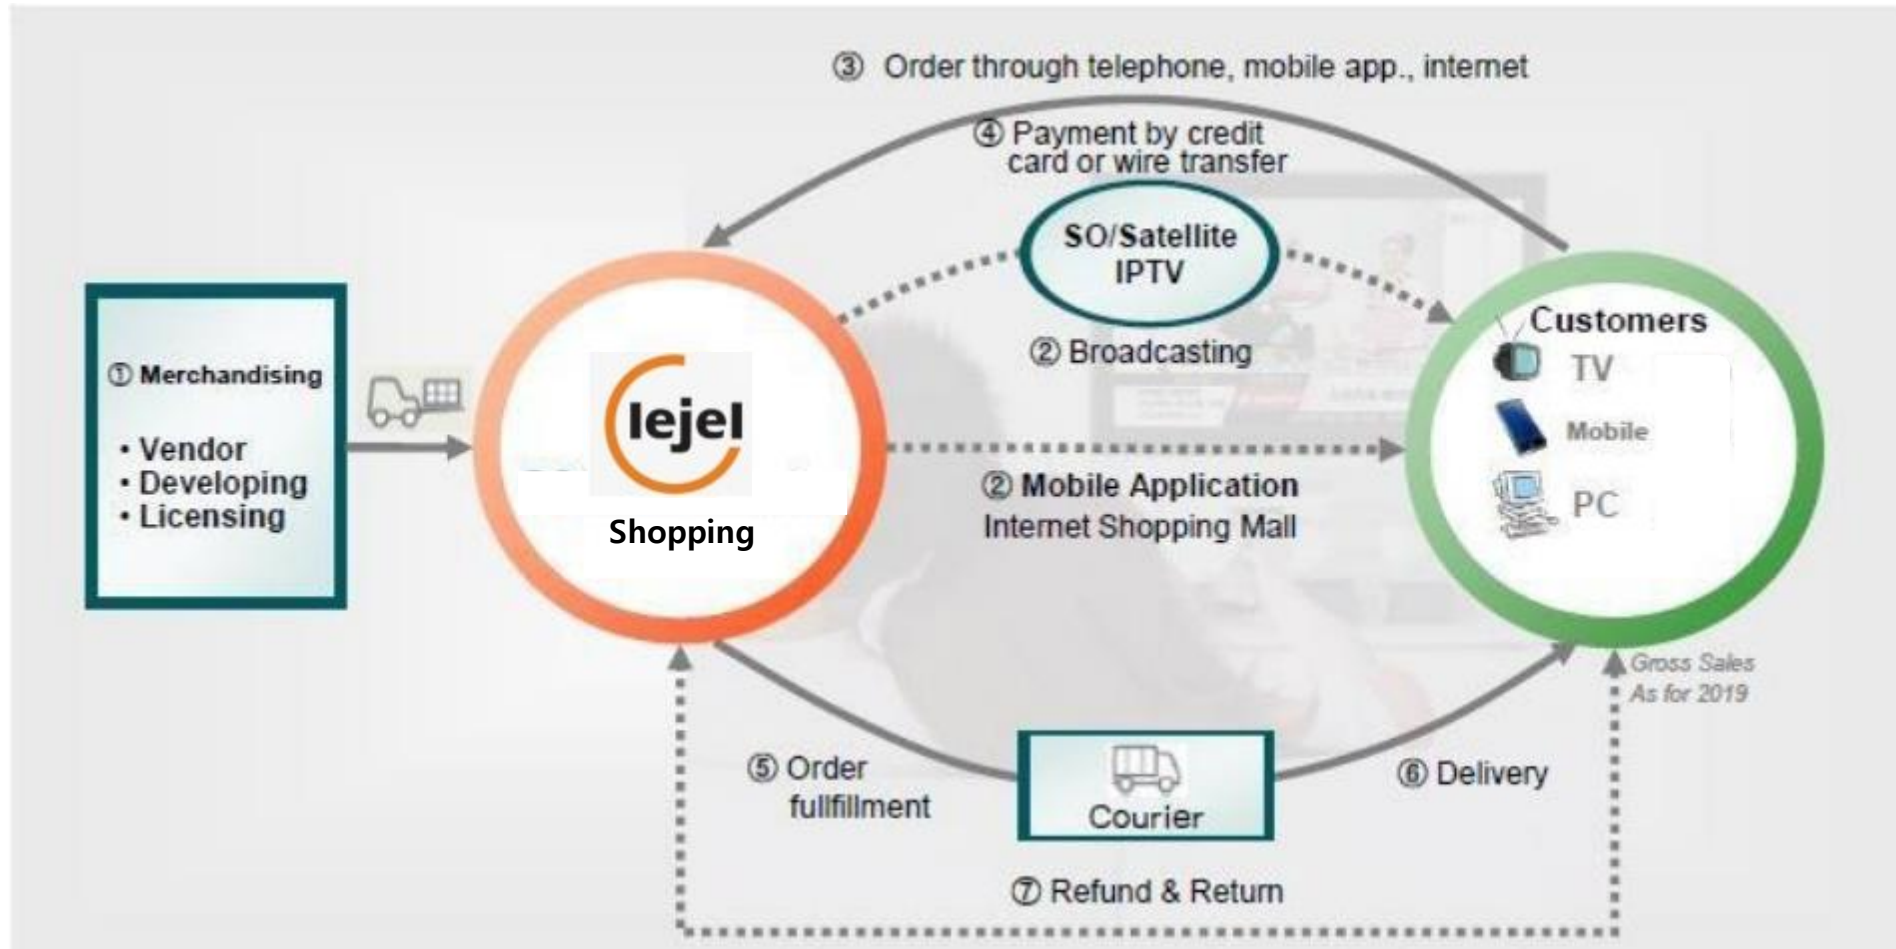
③ Order through telephone, mobile app., internet

④ Payment by credit card or wire transfer

① Merchandising

• Vendor
• Developing
• Licensing

lejel

Shopping

SO/Satellite IPTV

② Broadcasting

② Mobile Application
Internet Shopping Mall

Customers
TV
Mobile
PC

Gross Sales
As for 2019

⑤ Order fullfillment

Courier

⑥ Delivery

⑦ Refund & Return